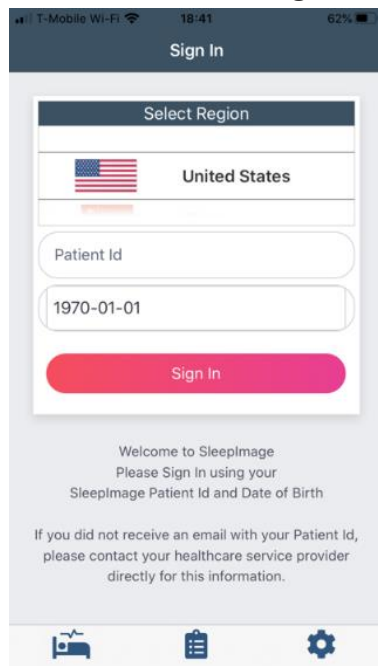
T-Mobile Wi-Fi 18:41 62%

Sign In

Select Region

United States

Patient Id

1970-01-01

Sign In

Welcome to SleepImage
Please Sign In using your
SleepImage Patient Id and Date of Birth

If you did not receive an email with your Patient Id, please contact your healthcare service provider directly for this information.